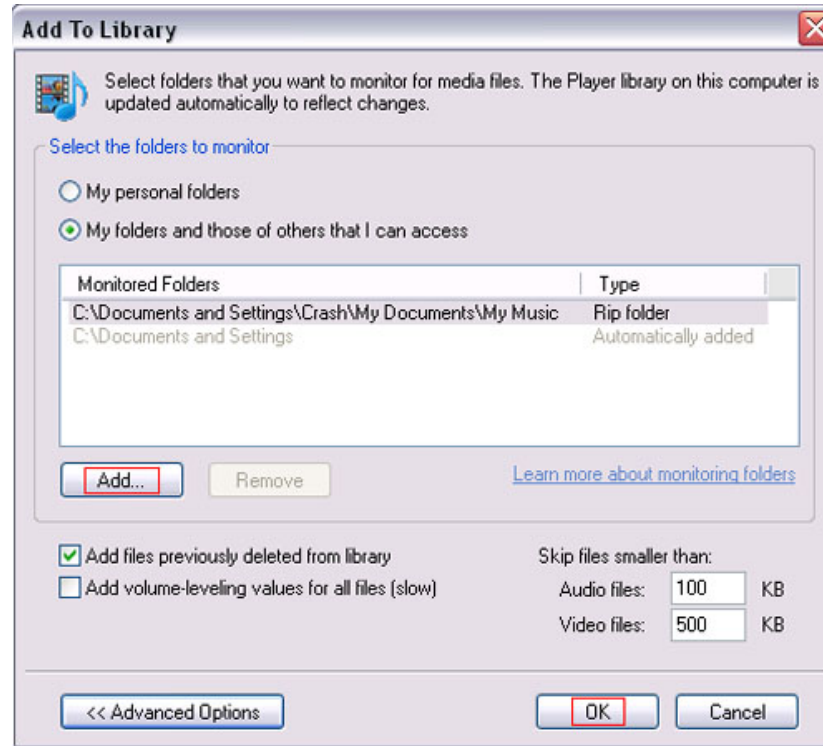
Add To Library

Select folders that you want to monitor for media files. The Player library on this computer is updated automatically to reflect changes.

Select the folders to monitor

My personal folders

My folders and those of others that I can access

| Monitored Folders | Type |
|---|---|
| C:\Documents and Settings\Crash\My Documents\My Music | Rip folder |
| C:\Documents and Settings | Automatically added |

Add...

Remove

Learn more about monitoring folders

Add files previously deleted from library

Add volume-leveling values for all files (slow)

Skip files smaller than:

Audio files: 100 KB

Video files: 500 KB

<< Advanced Options

OK

Cancel